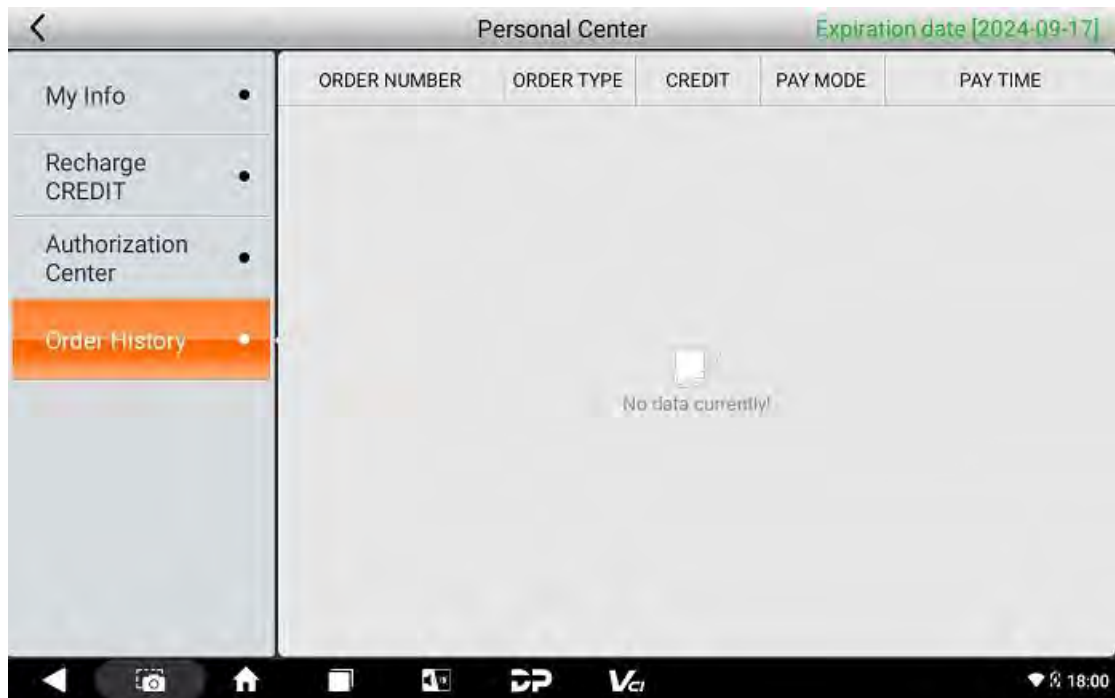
Personal Center

Expiration date [2024-09-17]

My Info

Recharge CREDIT

Authorization Center

Order History

| ORDER NUMBER | ORDER TYPE | CREDIT | PAY MODE | PAY TIME |
|---|---|---|---|---|

No data currently!

18:00